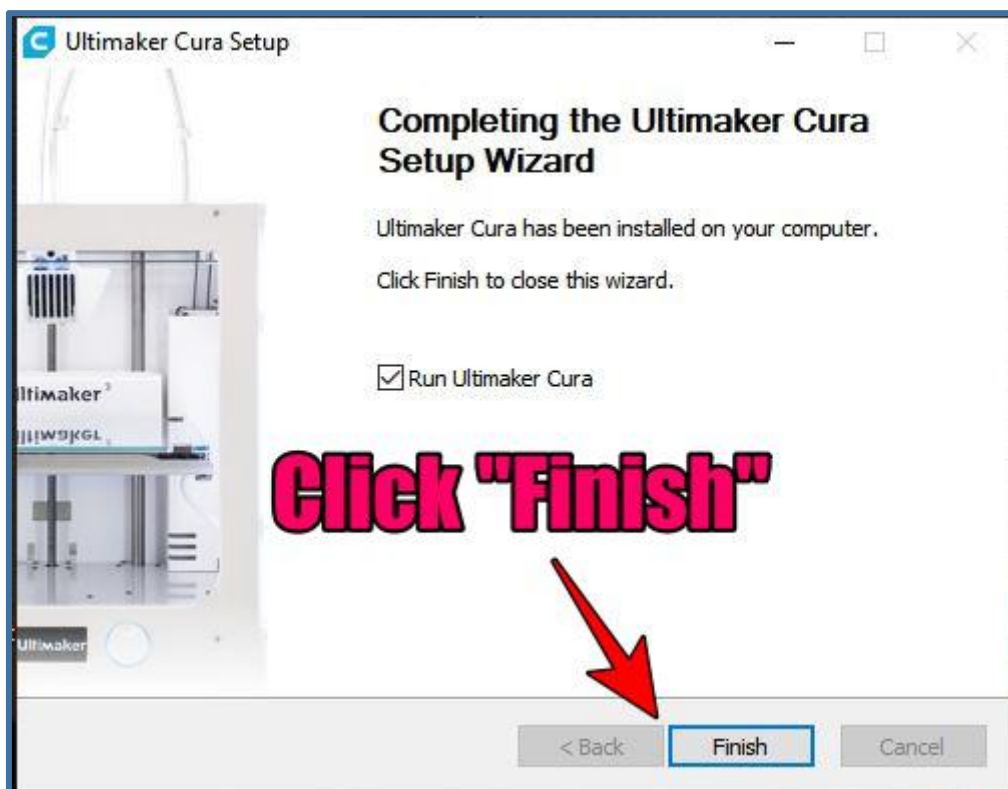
Ultimaker Cura Setup

Completing the Ultimaker Cura Setup Wizard

Ultimaker Cura has been installed on your computer.

Click Finish to close this wizard.

☑ Run Ultimaker Cura

ltimaker³

Click "Finish"

Ultimaker

< Back

Finish

Cancel